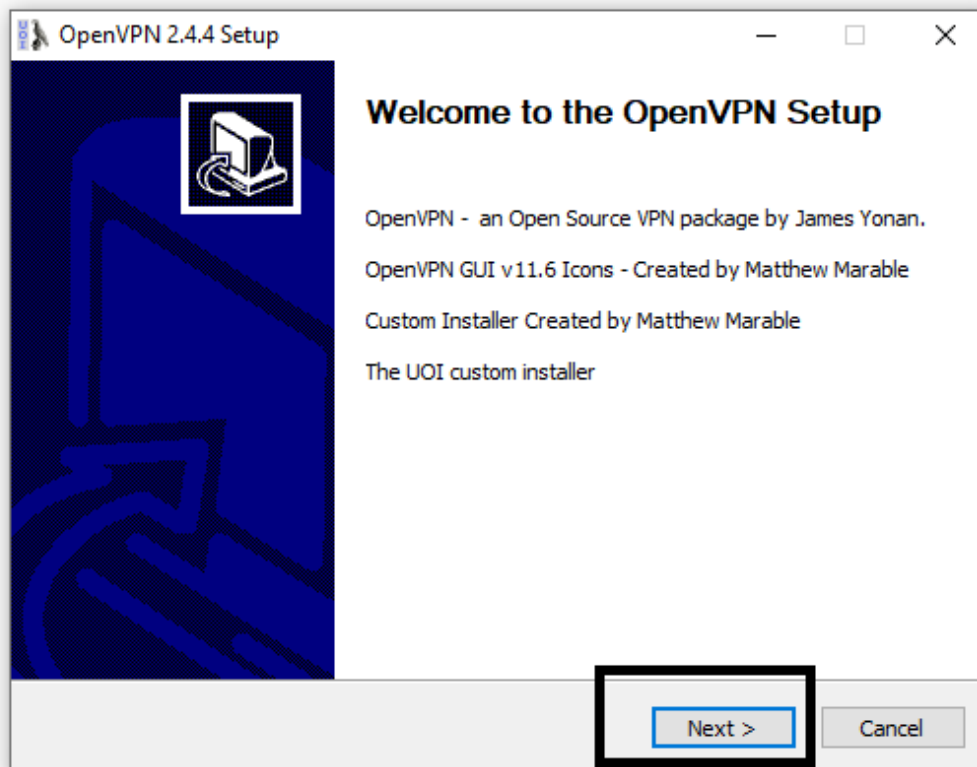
OpenVPN 2.4.4 Setup

Welcome to the OpenVPN Setup

OpenVPN - an Open Source VPN package by James Yonan.

OpenVPN GUI v11.6 Icons - Created by Matthew Marable

Custom Installer Created by Matthew Marable

The UOI custom installer

Next >

Cancel